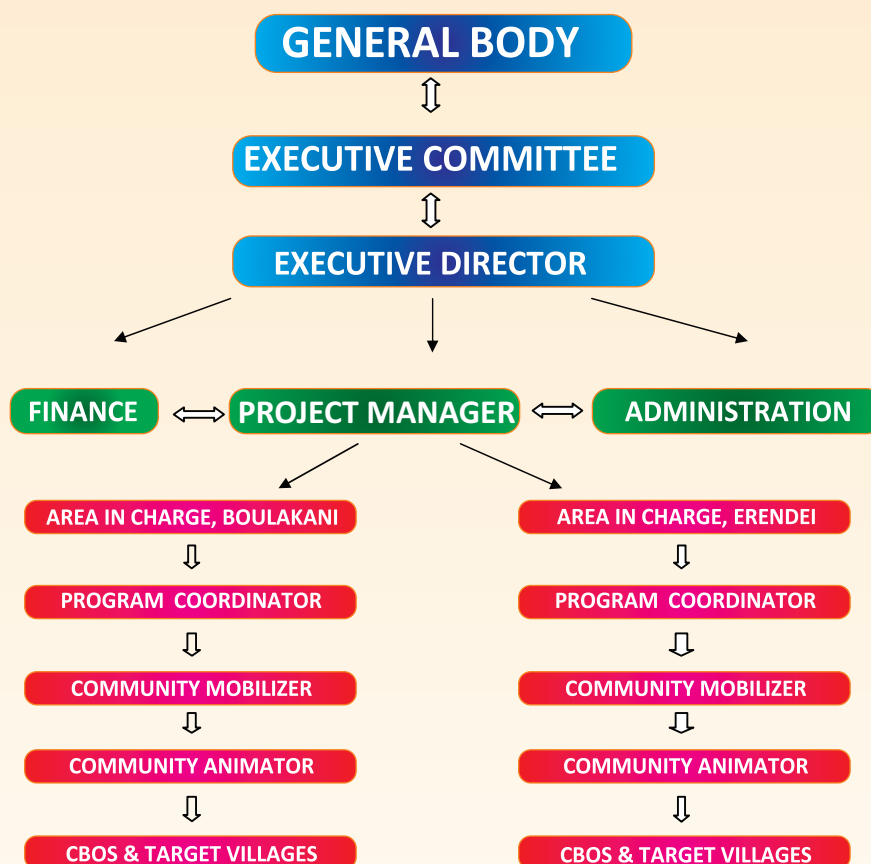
GENERAL BODY

EXECUTIVE COMMITTEE

EXECUTIVE DIRECTOR

FINANCE

PROJECT MANAGER

ADMINISTRATION

AREA IN CHARGE, BOULAKANI

PROGRAM COORDINATOR

COMMUNITY MOBILIZER

COMMUNITY ANIMATOR

CBOS & TARGET VILLAGES

AREA IN CHARGE, ERENDEI

PROGRAM COORDINATOR

COMMUNITY MOBILIZER

COMMUNITY ANIMATOR

CBOS & TARGET VILLAGES